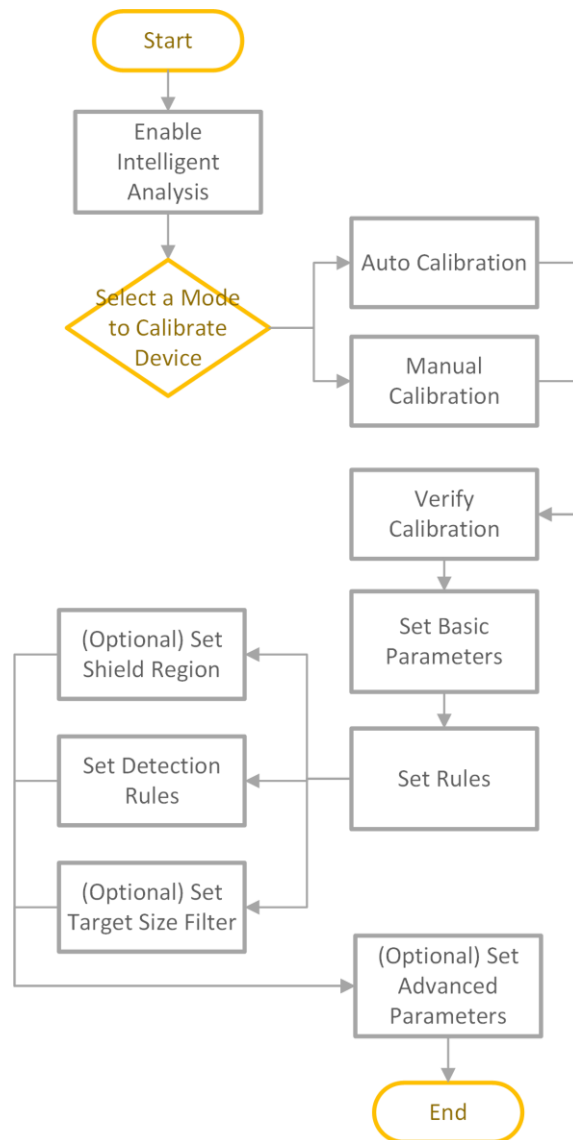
Start

Enable Intelligent Analysis

Select a Mode to Calibrate Device

Auto Calibration

Manual Calibration

Verify Calibration

Set Basic Parameters

Set Rules

(Optional) Set Shield Region

Set Detection Rules

(Optional) Set Target Size Filter

(Optional) Set Advanced Parameters

End